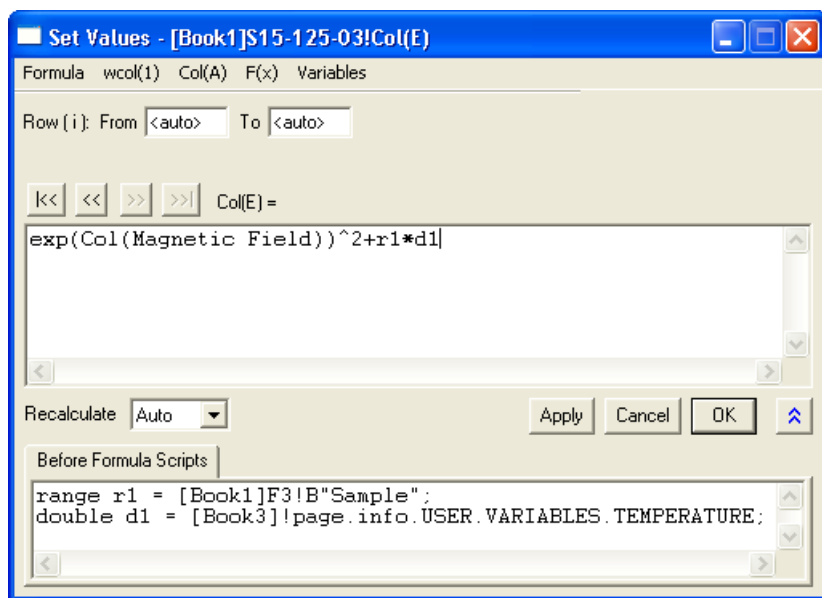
Set Values - [Book1]S15-125-03!Col(E)

Formula wcol(1) Col(A) F(x) Variables

Row (i): From <auto> To <auto>

|<< << >> >>| Col(E) =

exp(Col(Magnetic Field))^2+r1*d1

Recalculate Auto

Apply Cancel OK

Before Formula Scripts

range r1 = [Book1]F3!B"Sample";
double d1 = [Book3]!page.info.USER.VARIABLES.TEMPERATURE;